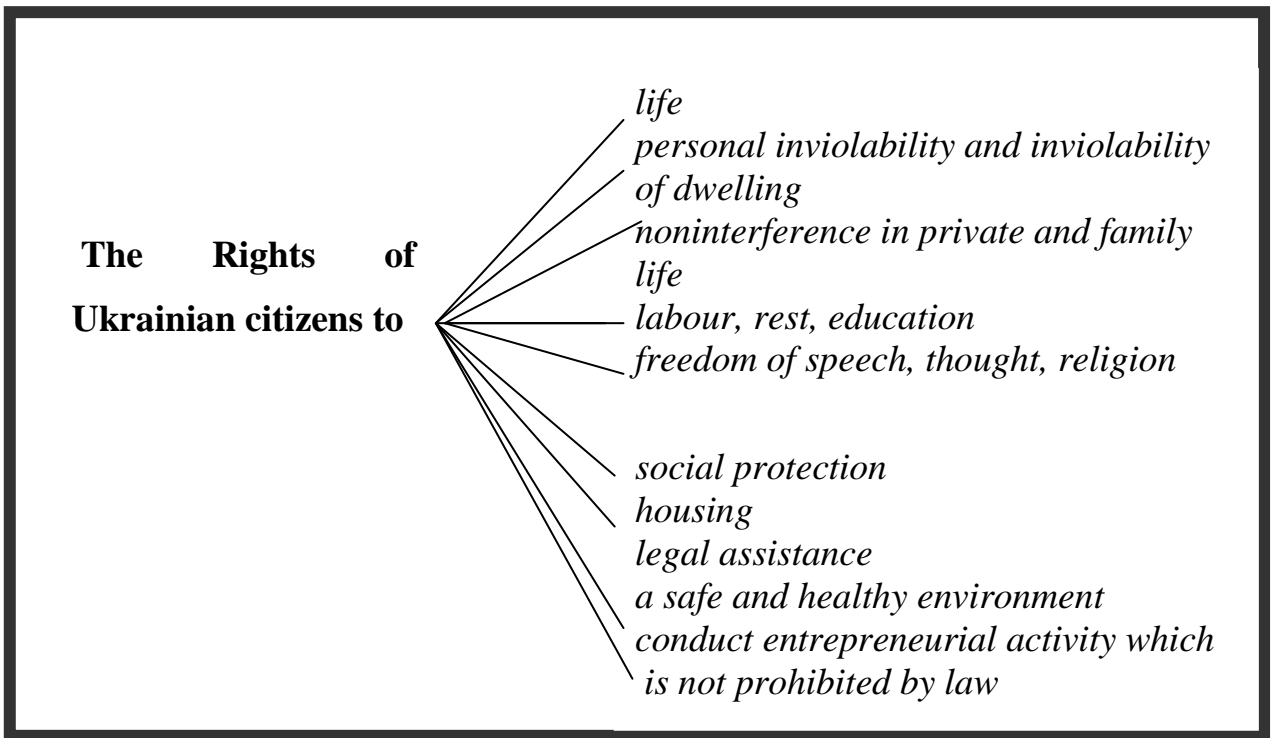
The Rights of Ukrainian citizens to

life
personal inviolability and inviolability of dwelling
noninterference in private and family life
labour, rest, education
freedom of speech, thought, religion

social protection
housing
legal assistance
a safe and healthy environment
conduct entrepreneurial activity which is not prohibited by law